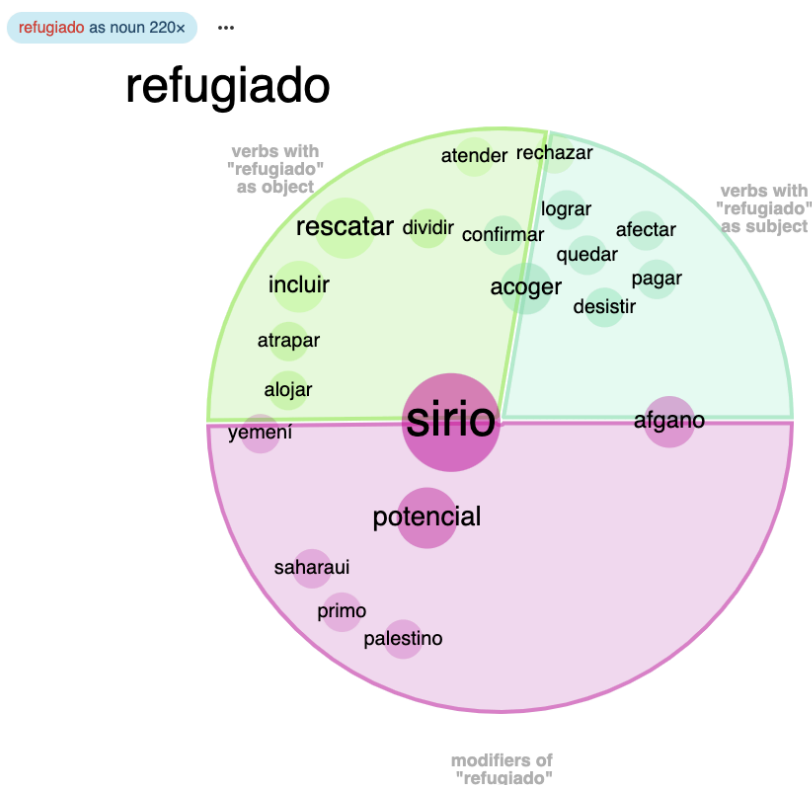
refugiado as noun 220× ···

refugiado

verbs with "refugiado" as object

atender
rechazar
rescatar
dividir
confirmar
incluir
atrapar
alojar

verbs with "refugiado" as subject

lograr
afectar
quedar
acoger
pagar
desistir

yemení
sirio
afgano
potencial
saharaui
primo
palestino

modifiers of "refugiado"